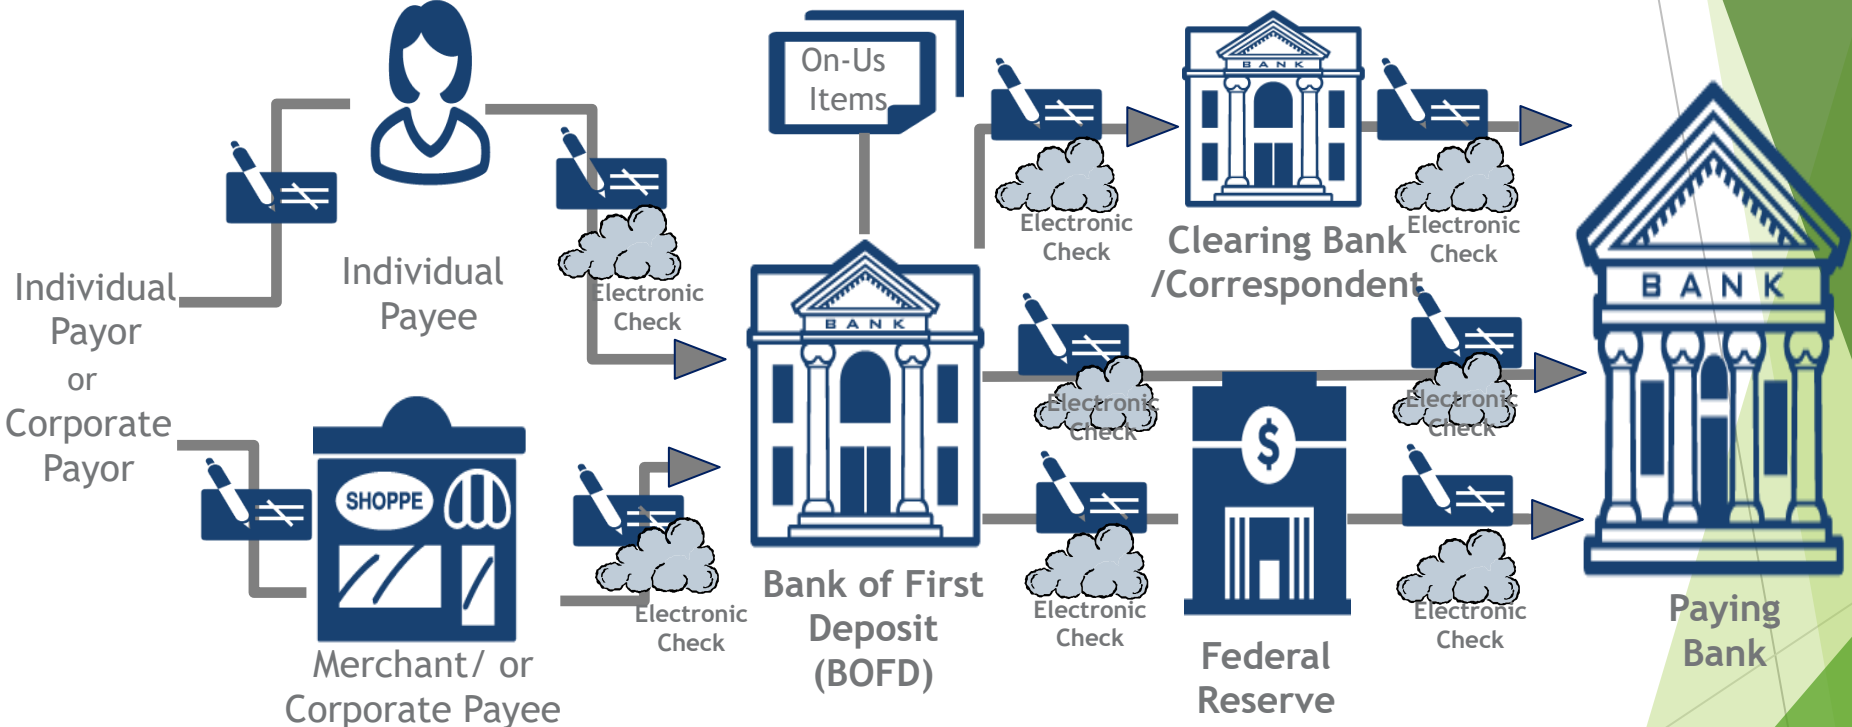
Individual Payor or Corporate Payor

Individual Payee

Electronic Check

On-Us Items

BANK

Bank of First Deposit (BOFD)

Electronic Check

BANK

Clearing Bank /Correspondent

Electronic Check

Electronic Check

Electronic Check

$

Federal Reserve

Electronic Check

Electronic Check

SHOPPE

Merchant/ or Corporate Payee

Electronic Check

BANK

Paying Bank